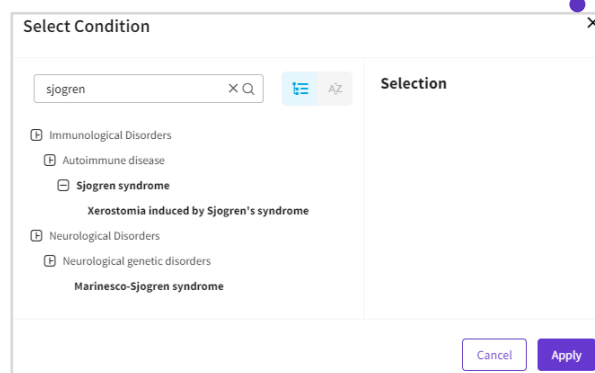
Select Condition

sjogren

AZ

Selection

Immunological Disorders

Autoimmune disease

Sjogren syndrome

Xerostomia induced by Sjogren's syndrome

Neurological Disorders

Neurological genetic disorders

Marinesco-Sjogren syndrome

Cancel

Apply